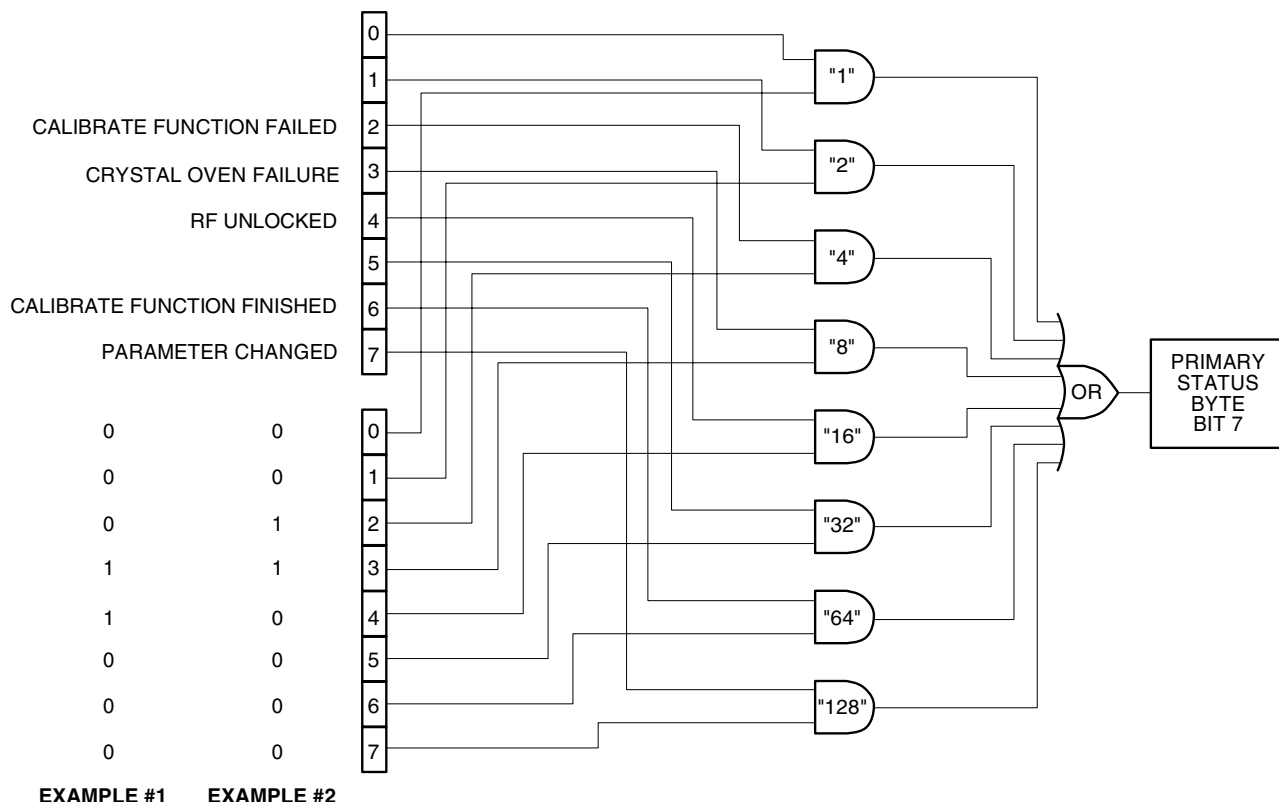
0
1
CALIBRATE FUNCTION FAILED 2
CRYSTAL OVEN FAILURE 3
RF UNLOCKED 4
5
CALIBRATE FUNCTION FINISHED 6
PARAMETER CHANGED 7

"1"
"2"
"4"
"8"
"16"
"32"
"64"
"128"

OR

PRIMARY STATUS BYTE BIT 7

| EXAMPLE #1 | EXAMPLE #2 | |
|---|---|---|
| 0 | 0 | 0 |
| 0 | 0 | 1 |
| 0 | 1 | 2 |
| 1 | 1 | 3 |
| 1 | 0 | 4 |
| 0 | 0 | 5 |
| 0 | 0 | 6 |
| 0 | 0 | 7 |